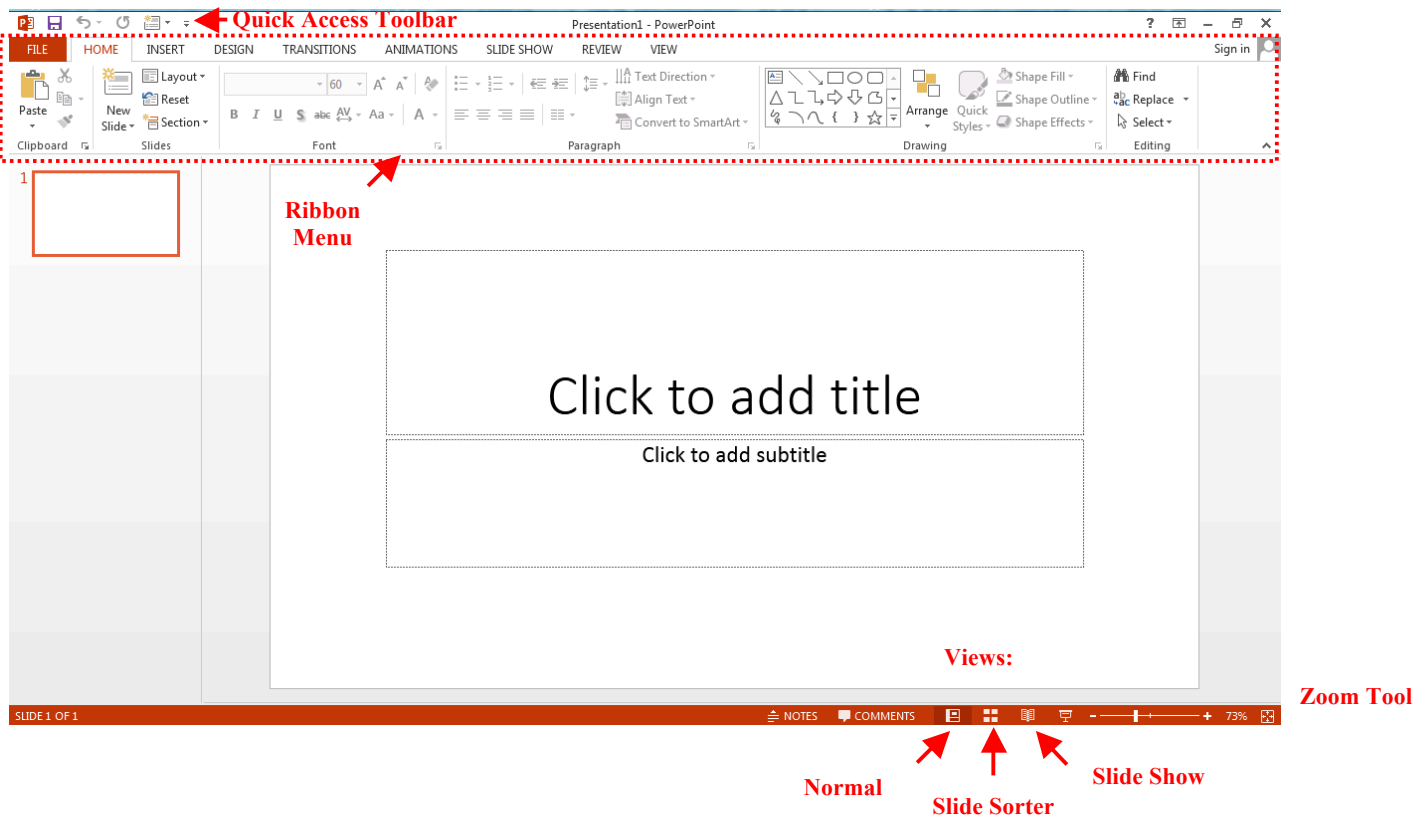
Quick Access Toolbar

Presentation1 - PowerPoint

? – ✕

FILE HOME INSERT DESIGN TRANSITIONS ANIMATIONS SLIDE SHOW REVIEW VIEW Sign in

Paste

New Slide

Layout

Reset

Section

60

A A

B I U S abc AV Aa A

Text Direction

Align Text

Convert to SmartArt

Arrange

Quick Styles

Shape Fill

Shape Outline

Shape Effects

Find

Replace

Select

Clipboard Slides Font Paragraph Drawing Editing

1

Ribbon Menu

Click to add title

Click to add subtitle

Views:

Zoom Tool

SLIDE 1 OF 1 NOTES COMMENTS 73%

Normal

Slide Sorter

Slide Show